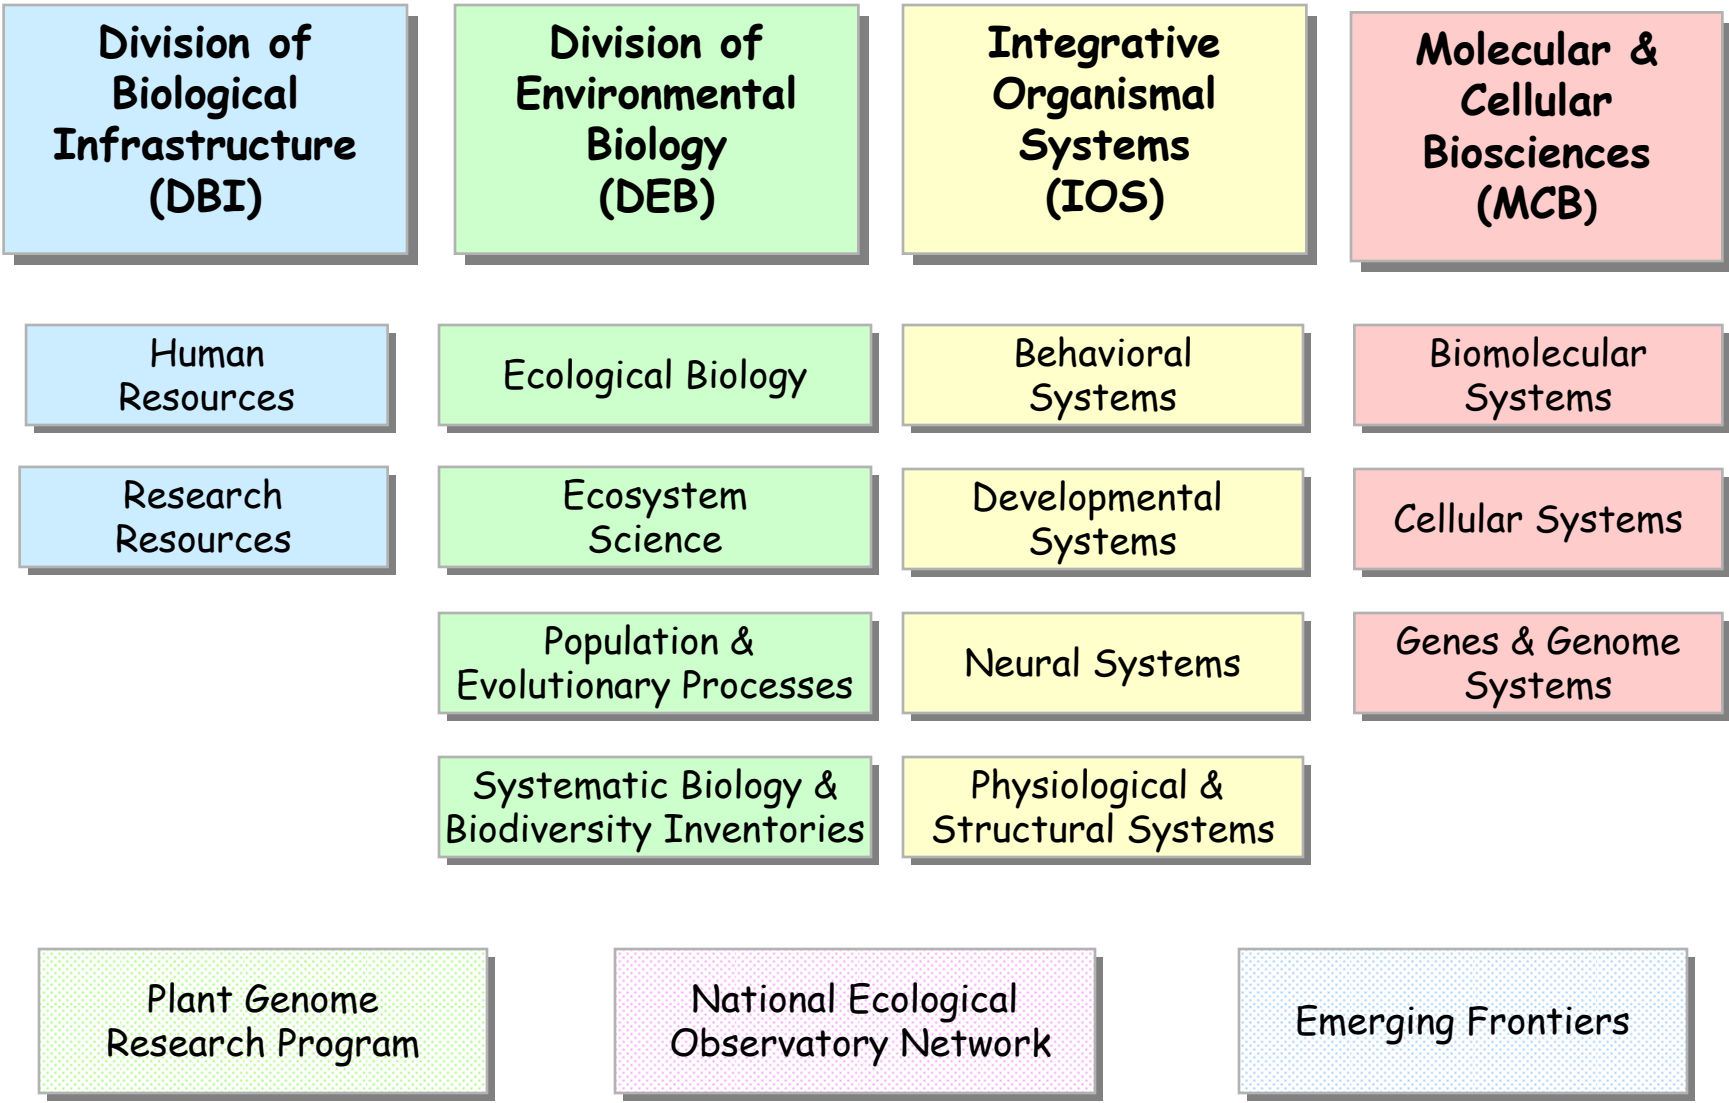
Division of Biological Infrastructure (DBI)

Division of Environmental Biology (DEB)

Integrative Organismal Systems (IOS)

Molecular & Cellular Biosciences (MCB)

Human Resources

Research Resources

Ecological Biology

Ecosystem Science

Population & Evolutionary Processes

Systematic Biology & Biodiversity Inventories

Behavioral Systems

Developmental Systems

Neural Systems

Physiological & Structural Systems

Biomolecular Systems

Cellular Systems

Genes & Genome Systems

Plant Genome Research Program

National Ecological Observatory Network

Emerging Frontiers